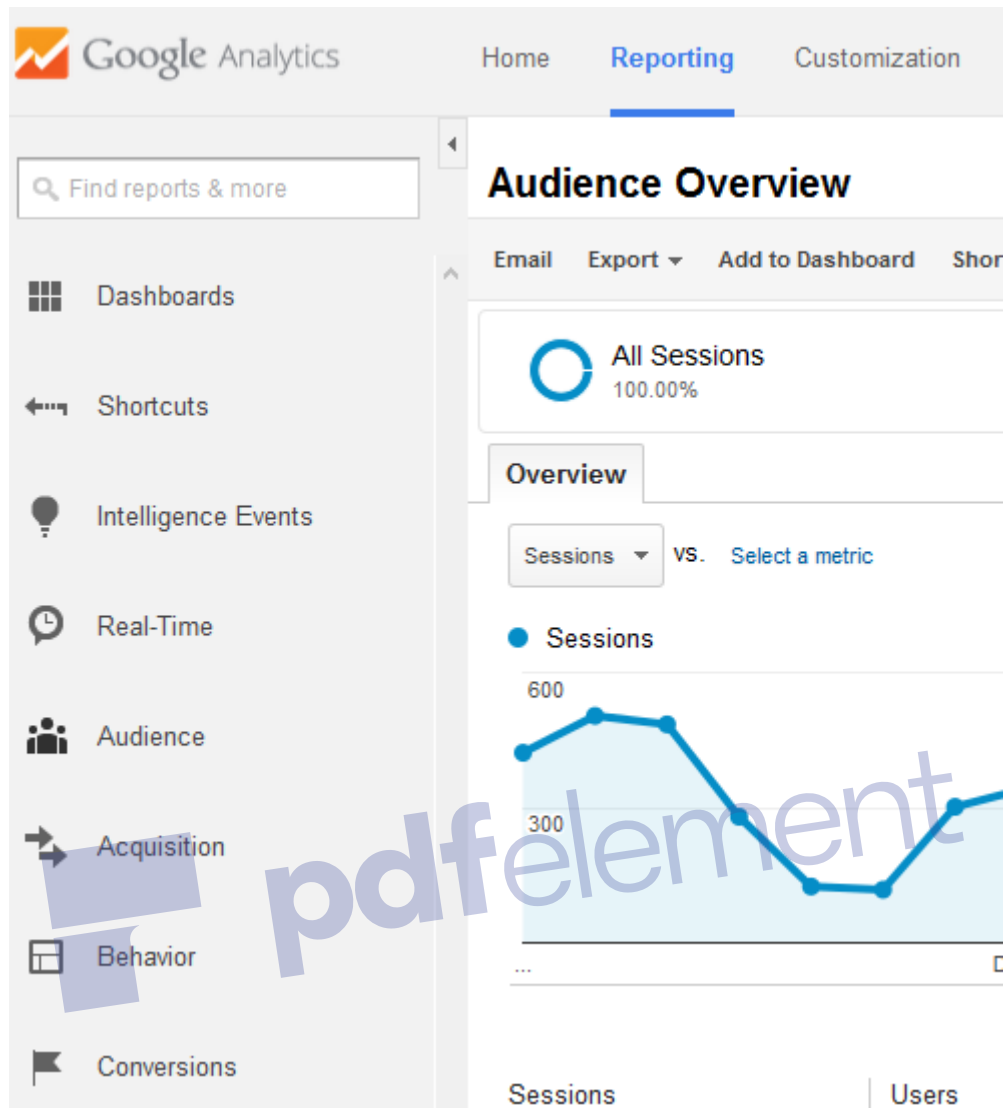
Google Analytics

Home
Reporting
Customization

Find reports & more

Dashboards
Shortcuts
Intelligence Events
Real-Time
Audience
Acquisition
Behavior
Conversions

Audience Overview

Email
Export
Add to Dashboard
Shor

All Sessions
100.00%

Overview

Sessions
vs.
Select a metric

Sessions

600
300
...
D

pdfelement

Sessions
Users